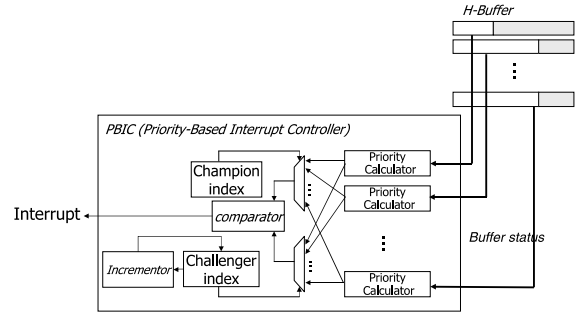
H-Buffer

PBIC (Priority-Based Interrupt Controller)

Champion index

Priority Calculator

Priority Calculator

Interrupt

comparator

Buffer status

Incrementor

Challenger index

Priority Calculator